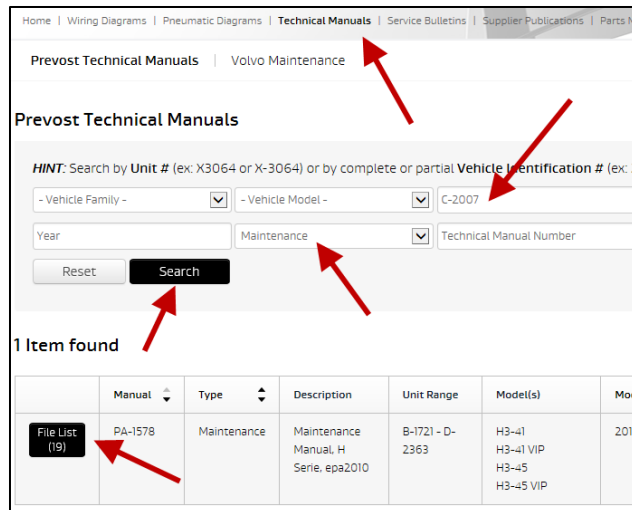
Home | Wiring Diagrams | Pneumatic Diagrams | Technical Manuals | Service Bulletins | Supplier Publications | Parts M

Prevost Technical Manuals | Volvo Maintenance

Prevost Technical Manuals

HINT: Search by Unit # (ex: X3064 or X-3064) or by complete or partial Vehicle Identification # (ex:

- Vehicle Family -
- Vehicle Model -
C-2007
Year
Maintenance
Technical Manual Number

Reset
Search

1 Item found

| | Manual | Type | Description | Unit Range | Model(s) | Mo |
|---|---|---|---|---|---|---|
| File List (19) | PA-1578 | Maintenance | Maintenance Manual, H Serie, epa2010 | B-1721 - D-2363 | H3-41 H3-41 VIP H3-45 H3-45 VIP | 201 |